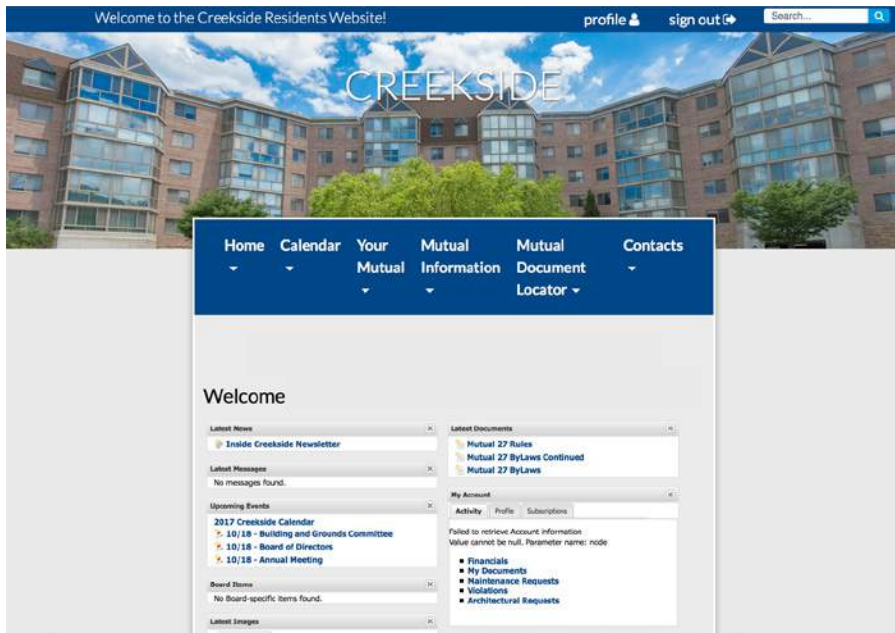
Welcome to the Creekside Residents Website!

profile

sign out

Search...

CREEKSIDE

Home

Calendar

Your Mutual

Mutual Information

Mutual Document Locator

Contacts

Welcome

Latest News

Inside Creekside Newsletter

Latest Messages

No messages found.

Upcoming Events

2017 Creekside Calendar

10/18 - Building and Grounds Committee

10/18 - Board of Directors

10/18 - Annual Meeting

Board Items

No Board-specific items found.

Latest Images

Latest Documents

Mutual 27 Rules

Mutual 27 ByLaws Continued

Mutual 27 ByLaws

My Account

Activity

Profile

Subscriptions

Failed to retrieve Account information
Value cannot be null. Parameter name: node

- Financials
- My Documents
- Maintenance Requests
- Violations
- Architectural Requests